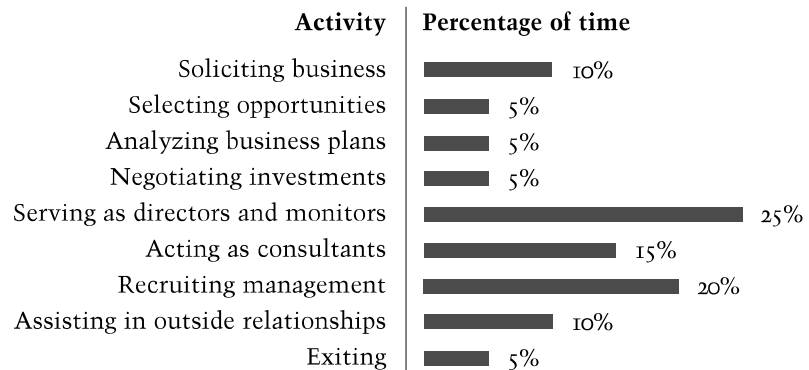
| Activity | Percentage of time |
|---|---|
| Soliciting business | 10% |
| Selecting opportunities | 5% |
| Analyzing business plans | 5% |
| Negotiating investments | 5% |
| Serving as directors and monitors | 25% |
| Acting as consultants | 15% |
| Recruiting management | 20% |
| Assisting in outside relationships | 10% |
| Exiting | 5% |